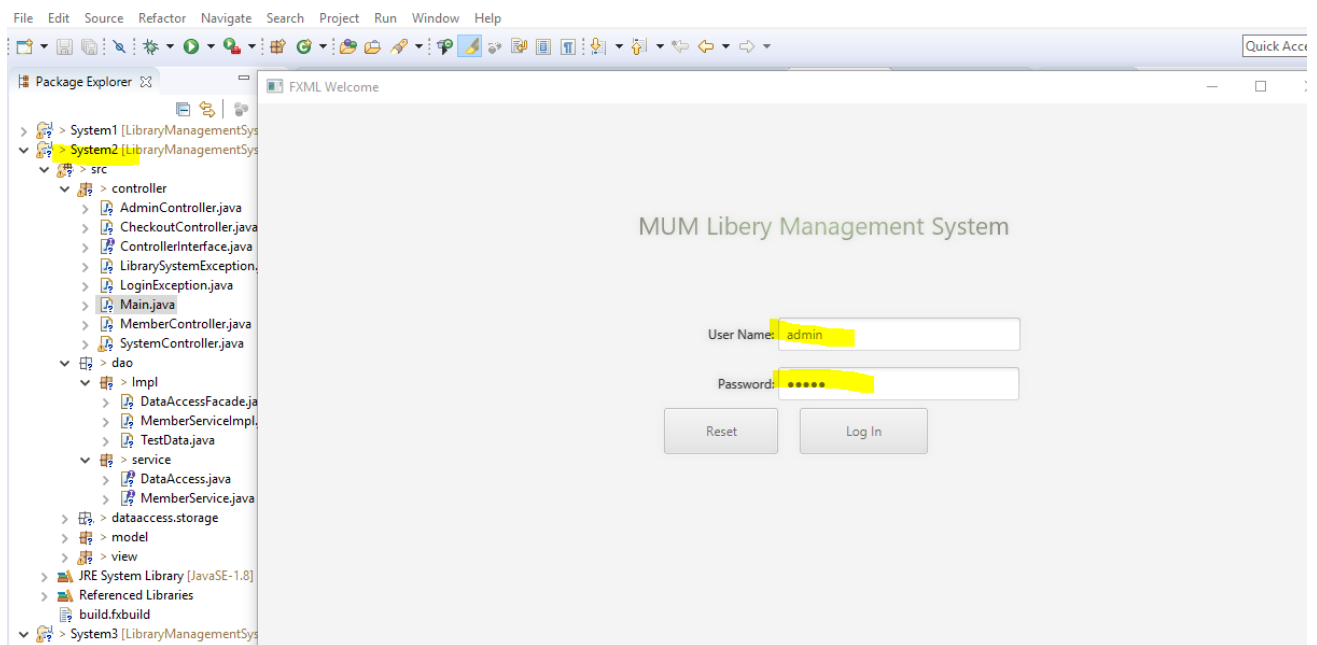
File Edit Source Refactor Navigate Search Project Run Window Help

Quick Acc

Package Explorer

> System1 [LibraryManagementSys
> System2 [LibraryManagementSys
> src
> controller
AdminController.java
CheckoutController.java
ControllerInterface.java
LibrarySystemException.
LoginException.java
Main.java
MemberController.java
SystemController.java
> dao
> Impl
DataAccessFacade.ja
MemberServiceImpl.
TestData.java
> service
DataAccess.java
MemberService.java
> dataaccess.storage
> model
> view
JRE System Library [JavaSE-1.8]
Referenced Libraries
build.fxbuild
> System3 [LibraryManagementSys

FXML Welcome

MUM Libery Management System

User Name: admin

Password: •••••

Reset

Log In